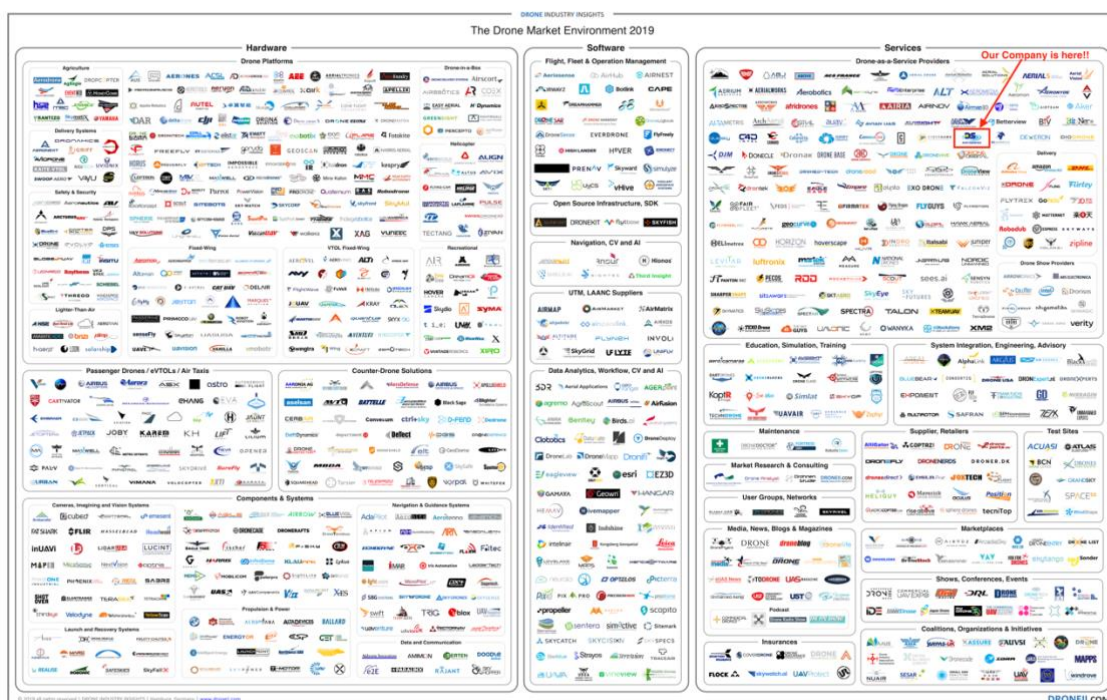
DRONE INDUSTRY INSIGHTS

The Drone Market Environment 2019

Hardware

Drone Platforms

Agriculture

Delivery Systems

Safety & Security

Lighter-Than-Air

Drone-in-a-Box

Helicopter

Fixed-Wing

VTOL Fixed-Wing

Recreational

Passenger Drones / eVTOLs / Air Taxis

Counter-Drone Solutions

Components & Systems

Cameras, Imaging and Vision Systems

Navigation & Guidance Systems

Propulsion & Power

Launch and Recovery Systems

Data and Communication

Software

Flight, Fleet & Operation Management

Open Source Infrastructure, SDK

Navigation, CV and AI

UTM, LAANC Suppliers

Data Analytics, Workflow, CV and AI

Services

Drone-as-a-Service Providers

Our Company is here!!

Delivery

Drone Show Providers

Education, Simulation, Training

System Integration, Engineering, Advisory

Maintenance

Supplier, Retailers

Test Sites

Market Research & Consulting

User Groups, Networks

Media, News, Blogs & Magazines

Marketplaces

Shows, Conferences, Events

Insurances

Coalitions, Organizations & Initiatives

DRONEII.com